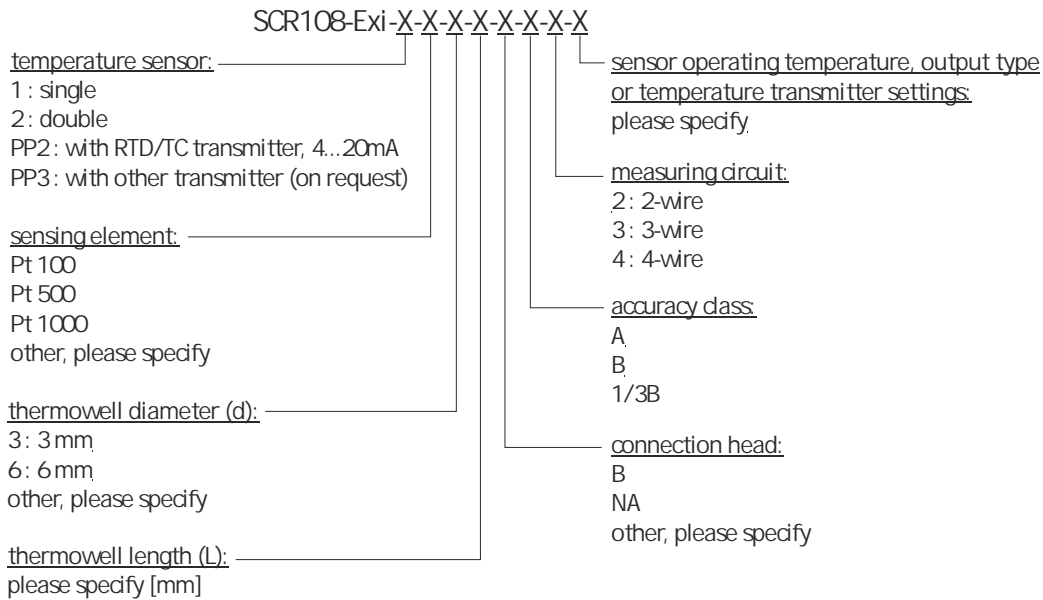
SCR108-Exi-X-X-X-X-X-X-X-X

temperature sensor:
1 : single
2 : double
PP2 : with RTD/TC transmitter, 4...20mA
PP3 : with other transmitter (on request)

sensing element:
Pt 100
Pt 500
Pt 1000
other, please specify

thermowell diameter (d):
3 : 3 mm
6 : 6 mm
other, please specify

thermowell length (L):
please specify [mm]

sensor operating temperature, output type or temperature transmitter settings:
please specify

measuring circuit:
2 : 2-wire
3 : 3-wire
4 : 4-wire

accuracy class:
A
B
1/3B

connection head:
B
NA
other, please specify